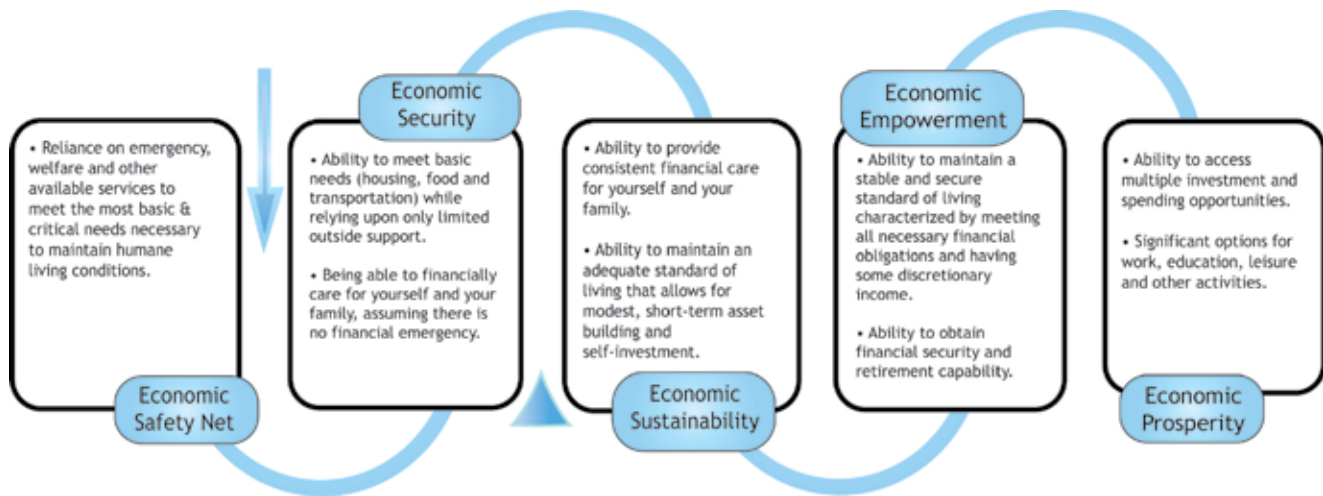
• Reliance on emergency, welfare and other available services to meet the most basic & critical needs necessary to maintain humane living conditions.

Economic Safety Net

Economic Security

• Ability to meet basic needs (housing, food and transportation) while relying upon only limited outside support.

• Being able to financially care for yourself and your family, assuming there is no financial emergency.

• Ability to provide consistent financial care for yourself and your family.

• Ability to maintain an adequate standard of living that allows for modest, short-term asset building and self-investment.

Economic Sustainability

Economic Empowerment

• Ability to maintain a stable and secure standard of living characterized by meeting all necessary financial obligations and having some discretionary income.

• Ability to obtain financial security and retirement capability.

• Ability to access multiple investment and spending opportunities.

• Significant options for work, education, leisure and other activities.

Economic Prosperity